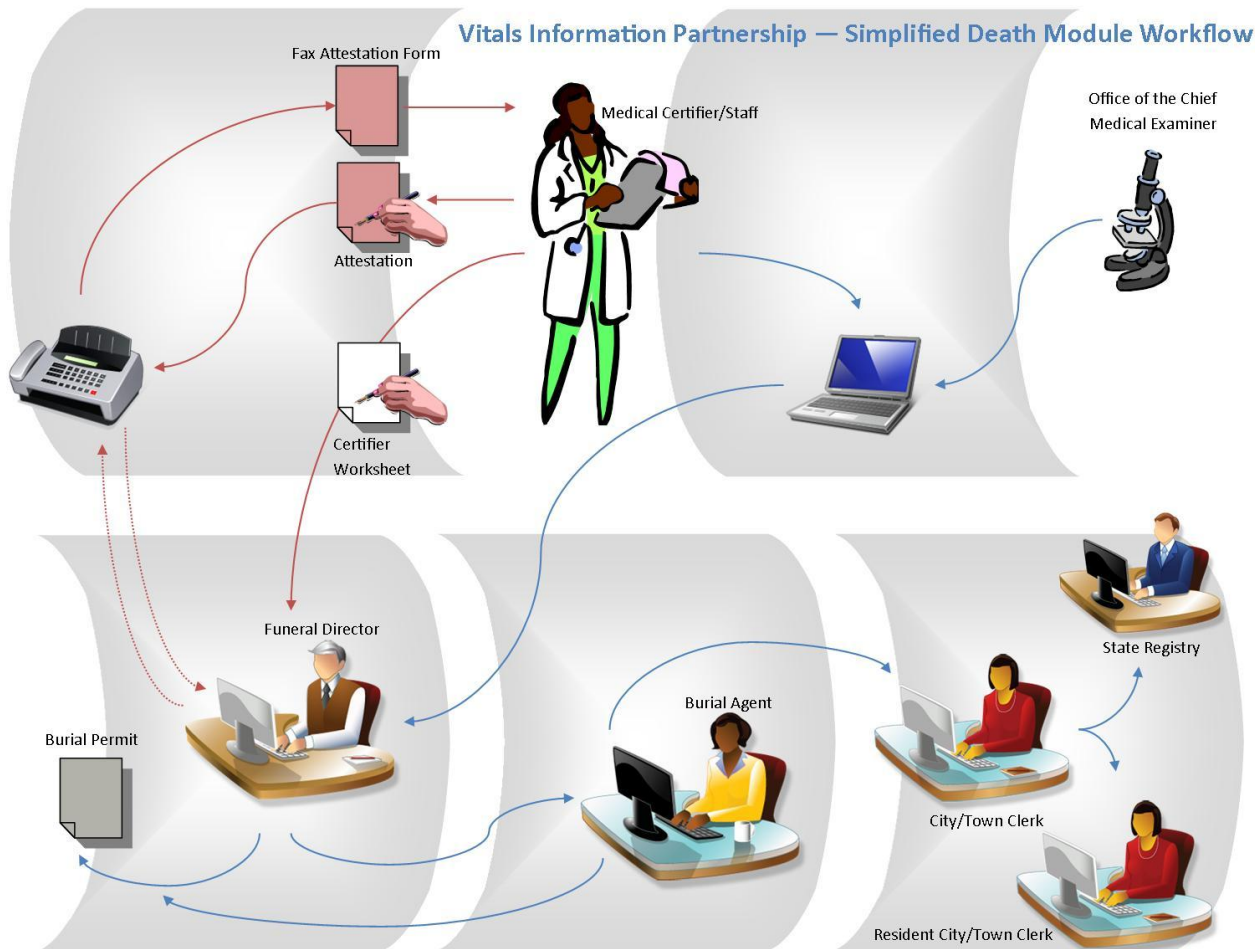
Vitals Information Partnership — Simplified Death Module Workflow

Fax Attestation Form

Medical Certifier/Staff

Office of the Chief Medical Examiner

Attestation

Certifier Worksheet

Funeral Director

State Registry

Burial Agent

Burial Permit

City/Town Clerk

Resident City/Town Clerk